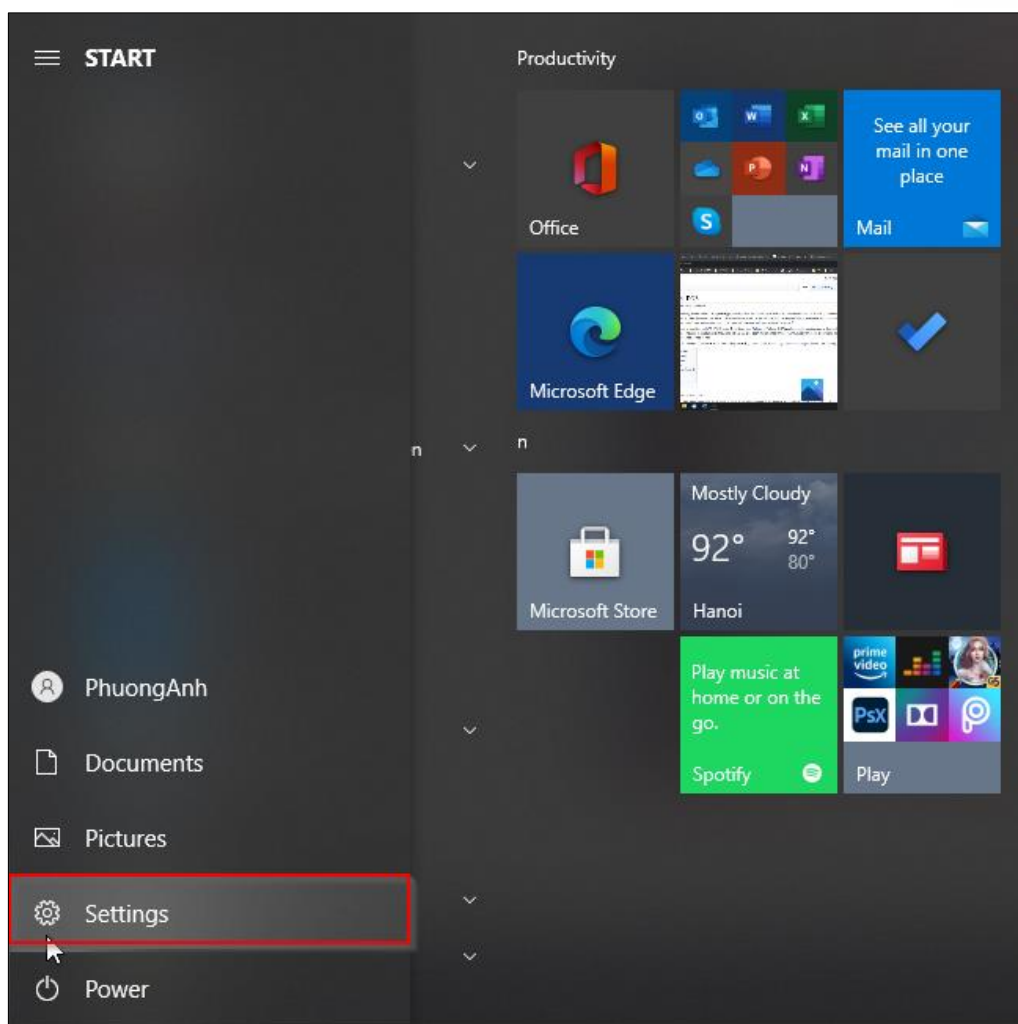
START

Productivity

Office

See all your mail in one place

Mail

Microsoft Edge

n

n

Microsoft Store

Mostly Cloudy

92°

92°

80°

Hanoi

Play music at home or on the go.

Spotify

prime video

PsX

Play

PhuongAnh

Documents

Pictures

Settings

Power